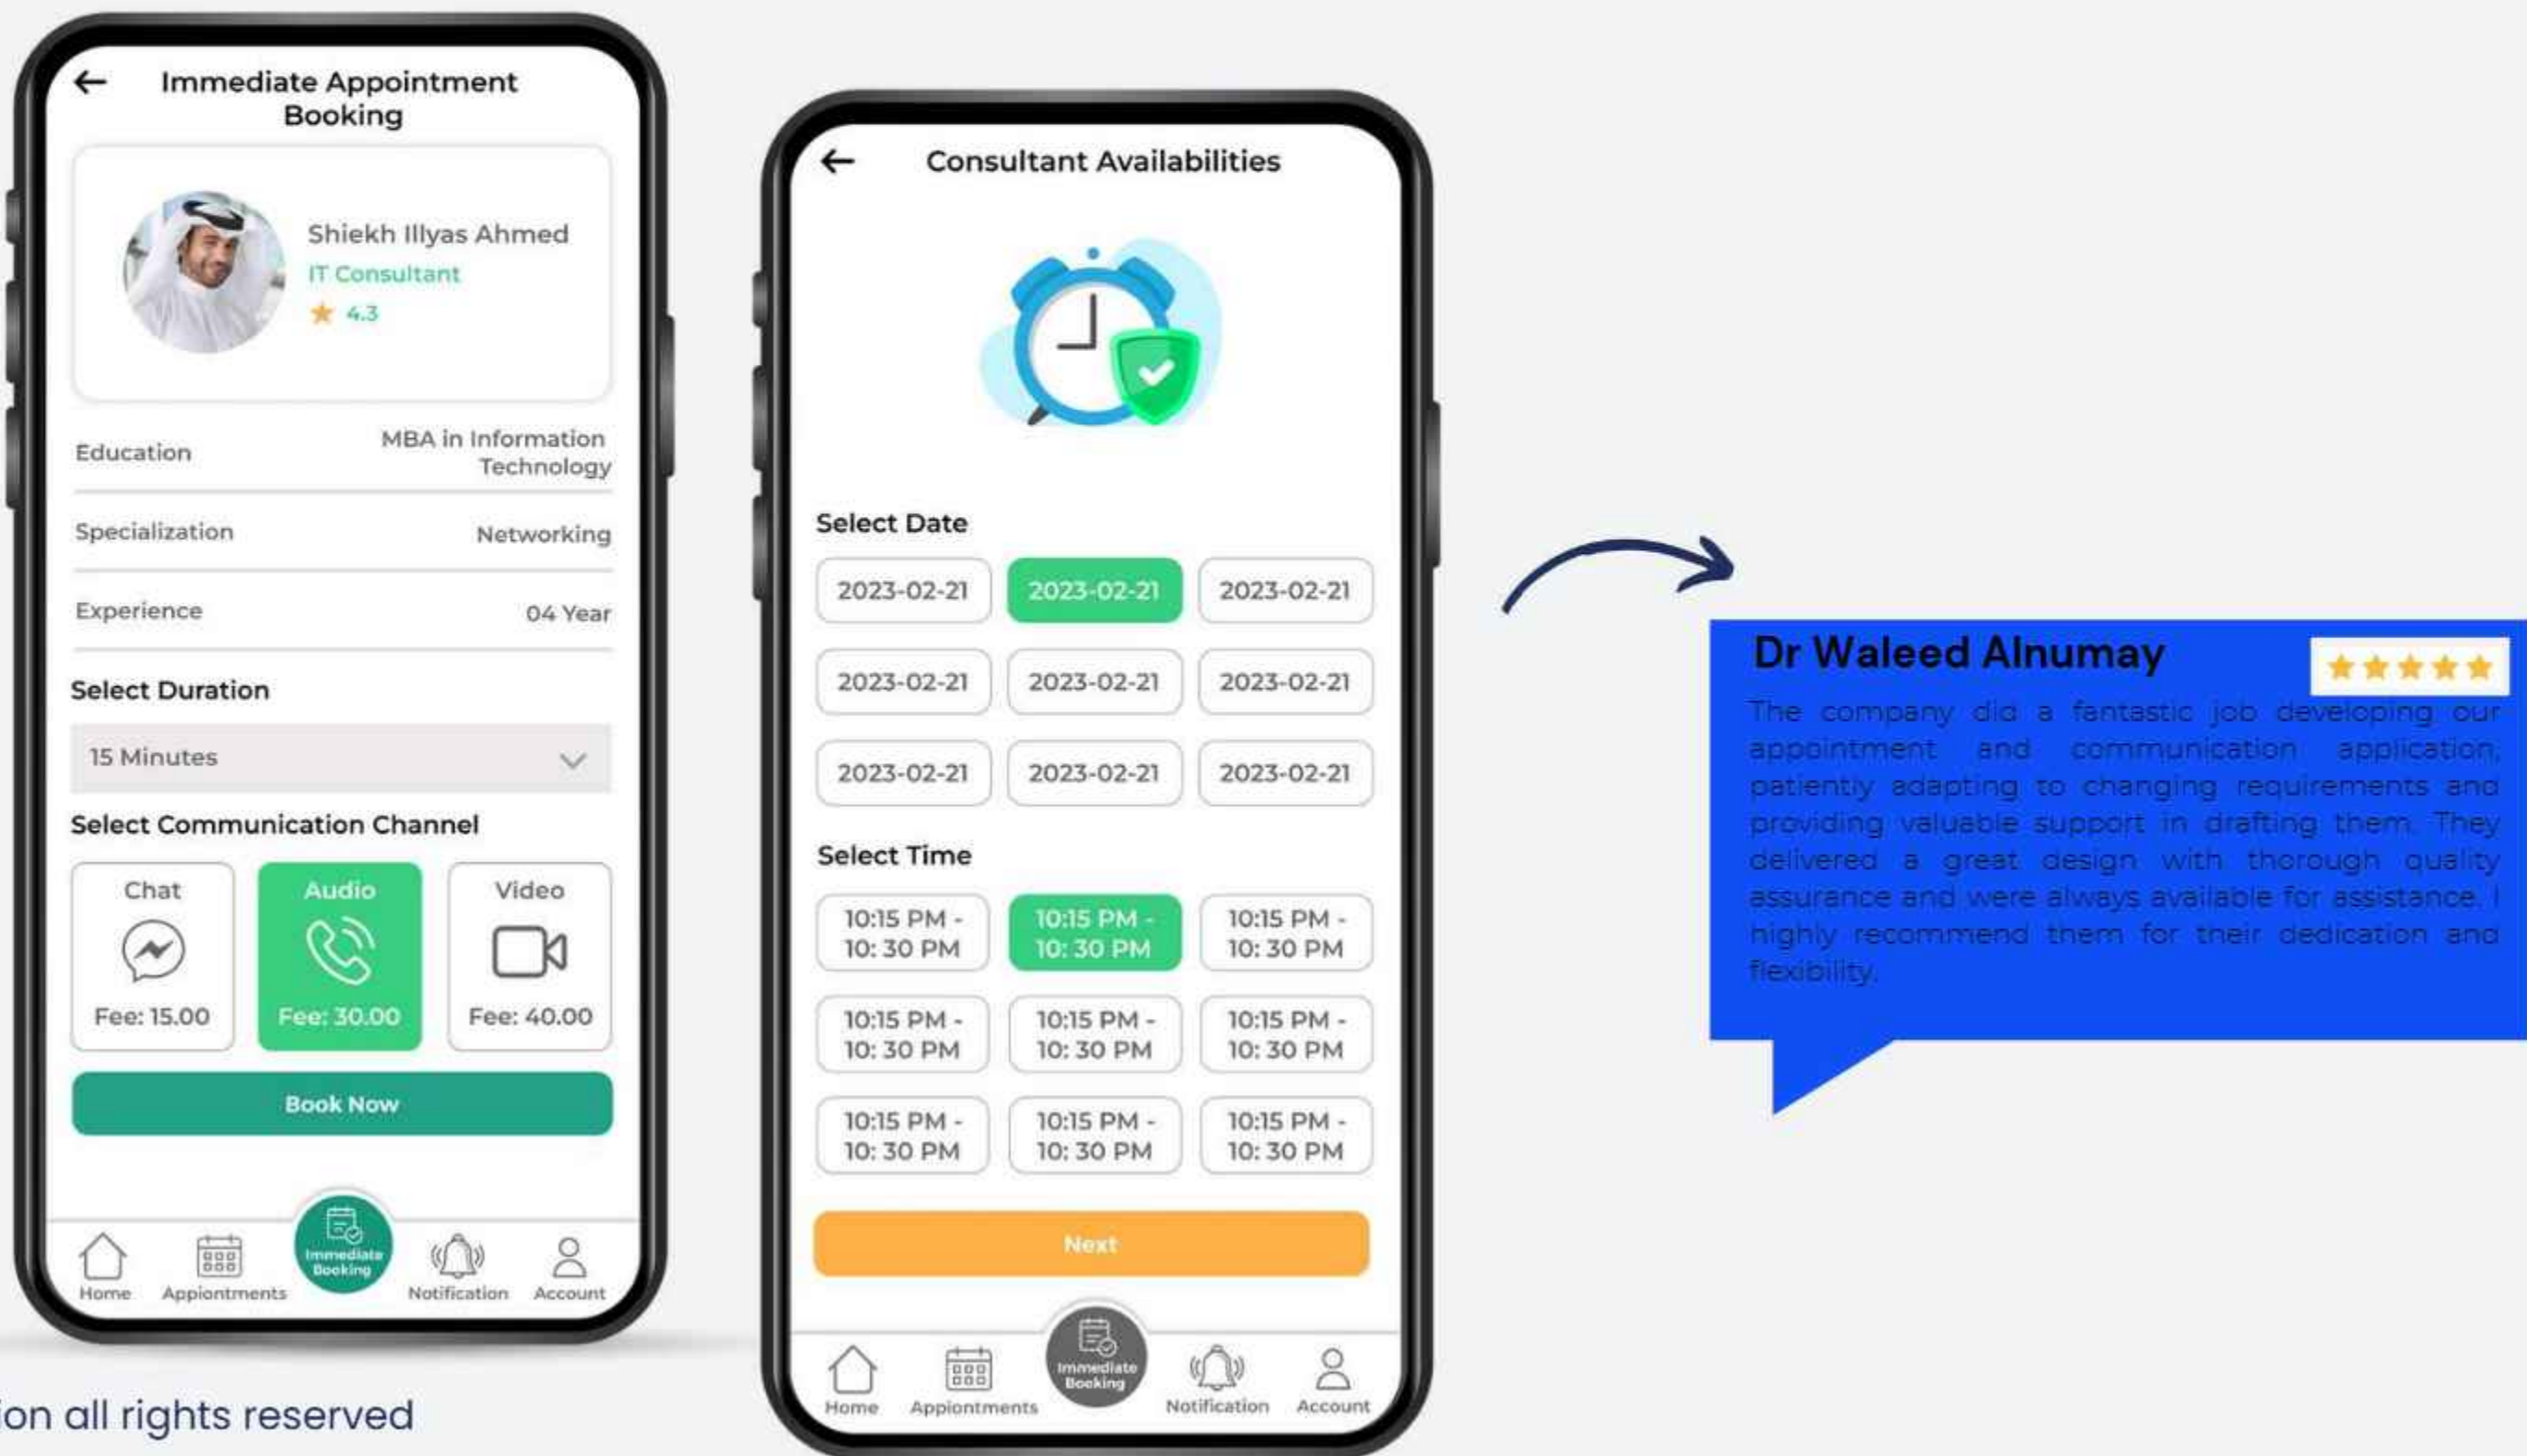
Immediate Appointment Booking

Shiekh Illyas Ahmed
IT Consultant
4.3

| Education | MBA in Information Technology |
|---|---|
| Specialization | Networking |
| Experience | 04 Year |

Select Duration
15 Minutes

Select Communication Channel
Chat
Fee: 15.00
Audio
Fee: 30.00
Video
Fee: 40.00

Book Now

Home Appiontments Immediate Booking Notification Account

Consultant Availabilities

Select Date

| 2023-02-21 | 2023-02-21 | 2023-02-21 |
|---|---|---|
| 2023-02-21 | 2023-02-21 | 2023-02-21 |
| 2023-02-21 | 2023-02-21 | 2023-02-21 |

Select Time

| 10:15 PM - 10: 30 PM | 10:15 PM - 10: 30 PM | 10:15 PM - 10: 30 PM |
|---|---|---|
| 10:15 PM - 10: 30 PM | 10:15 PM - 10: 30 PM | 10:15 PM - 10: 30 PM |
| 10:15 PM - 10: 30 PM | 10:15 PM - 10: 30 PM | 10:15 PM - 10: 30 PM |

Next

Home Appiontments Immediate Booking Notification Account

Dr Waleed Alnumay

The company did a fantastic job developing our appointment and communication application, patiently adapting to changing requirements and providing valuable support in drafting them. They delivered a great design with thorough quality assurance and were always available for assistance. I highly recommend them for their dedication and flexibility.

ion all rights reserved